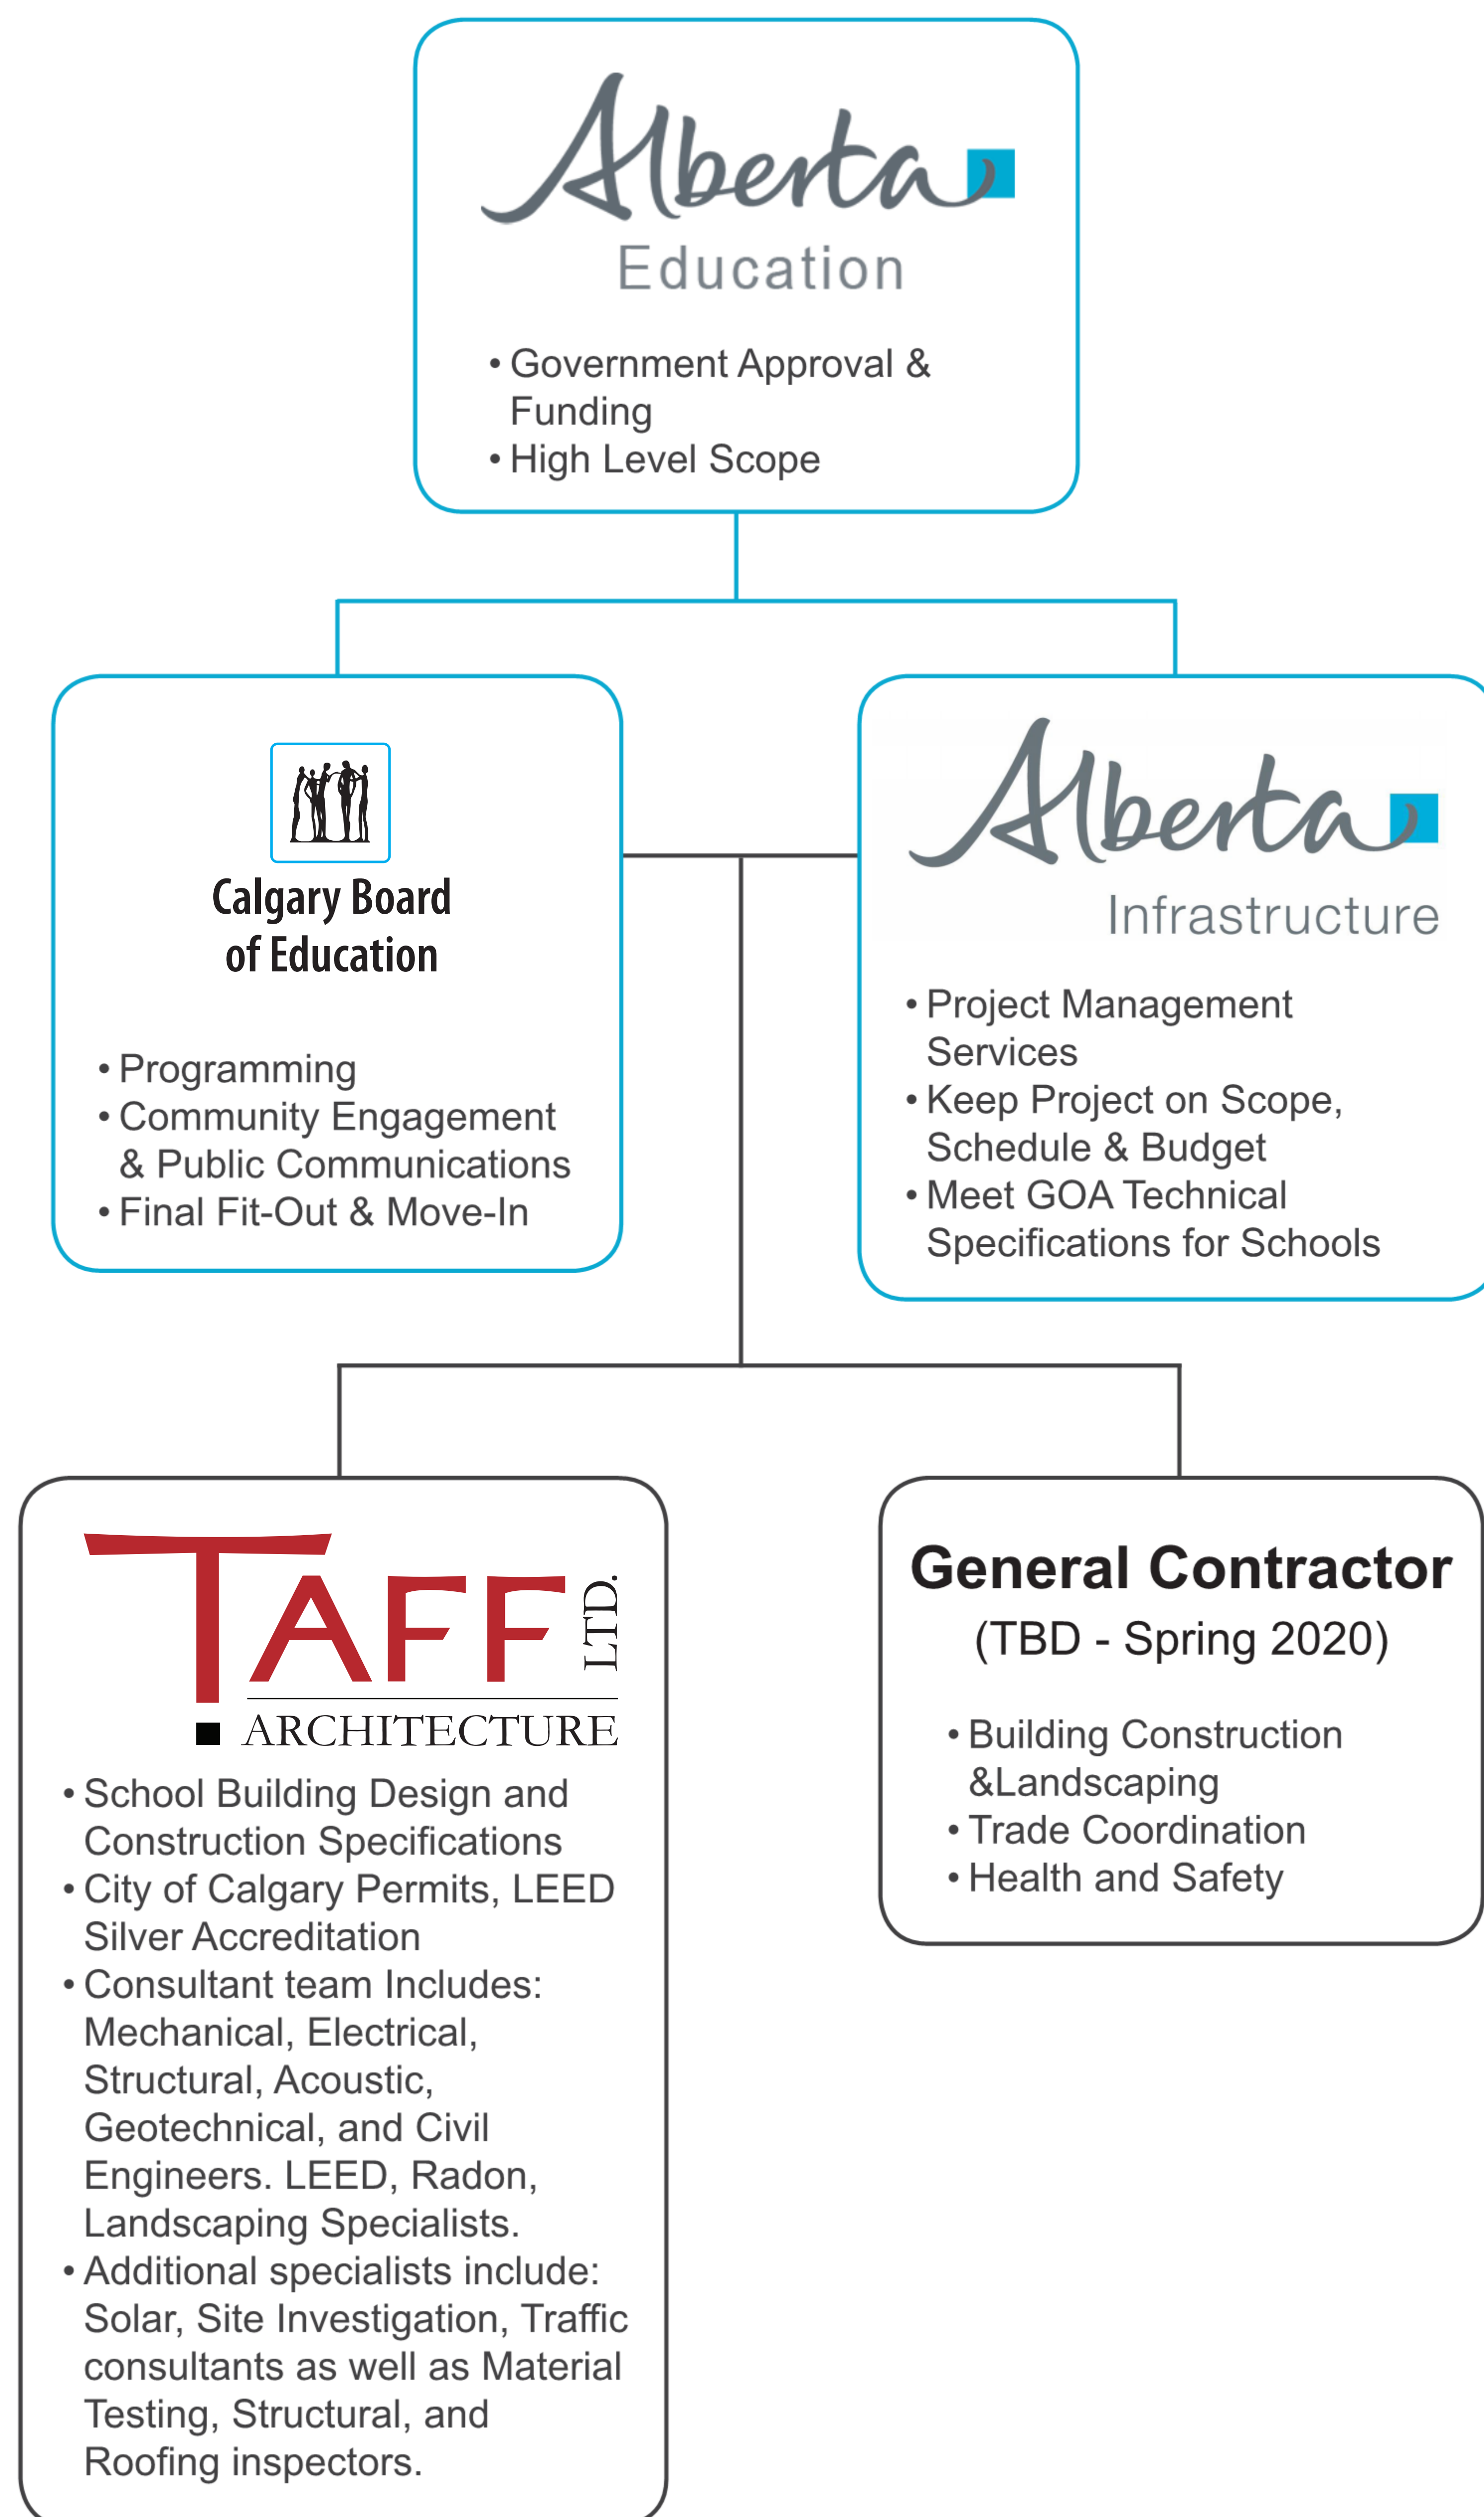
Alberta
Education

• Government Approval & Funding
• High Level Scope

Calgary Board of Education

• Programming
• Community Engagement & Public Communications
• Final Fit-Out & Move-In

Alberta
Infrastructure

• Project Management Services
• Keep Project on Scope, Schedule & Budget
• Meet GOA Technical Specifications for Schools

TAFF LTD.
ARCHITECTURE

• School Building Design and Construction Specifications
• City of Calgary Permits, LEED Silver Accreditation
• Consultant team Includes: Mechanical, Electrical, Structural, Acoustic, Geotechnical, and Civil Engineers. LEED, Radon, Landscaping Specialists.
• Additional specialists include: Solar, Site Investigation, Traffic consultants as well as Material Testing, Structural, and Roofing inspectors.

General Contractor
(TBD - Spring 2020)

• Building Construction &Landscaping
• Trade Coordination
• Health and Safety